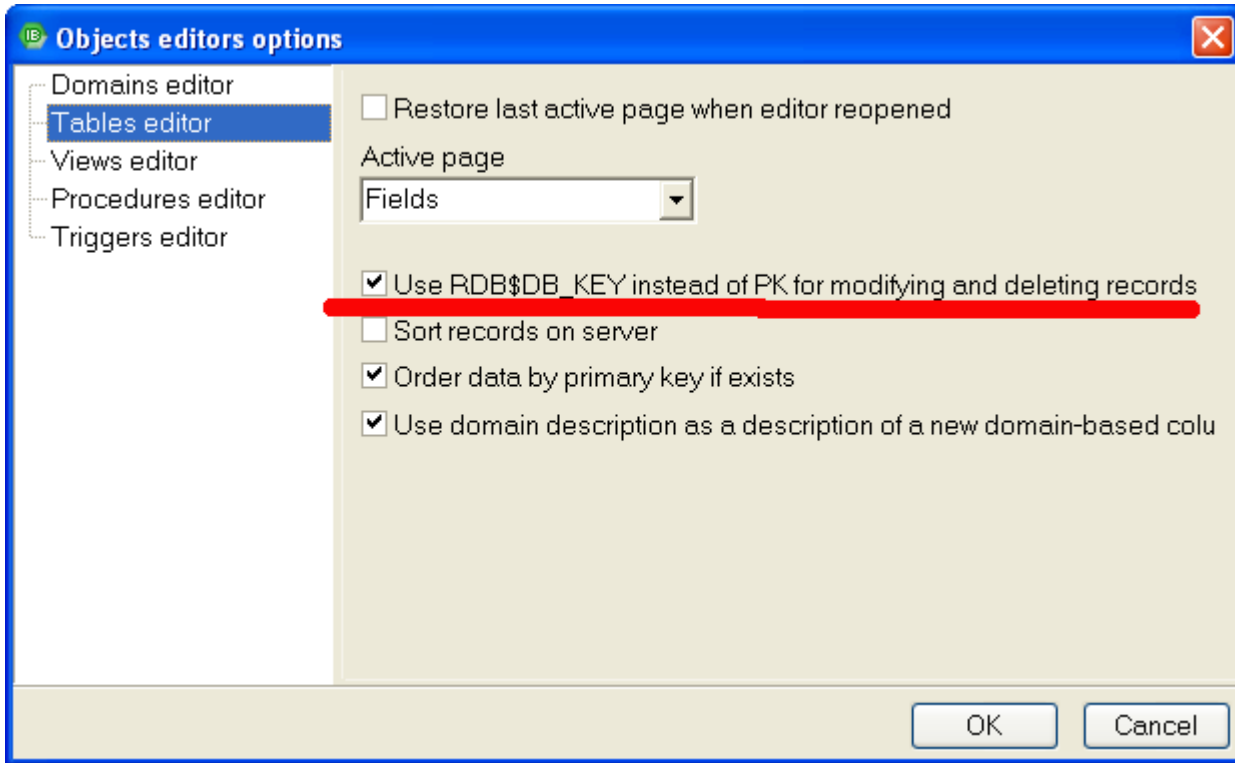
IB Objects editors options

Domains editor
Tables editor
Views editor
Procedures editor
Triggers editor

Restore last active page when editor reopened

Active page
Fields

Use RDB$DB_KEY instead of PK for modifying and deleting records
Sort records on server
Order data by primary key if exists
Use domain description as a description of a new domain-based colu

OK
Cancel